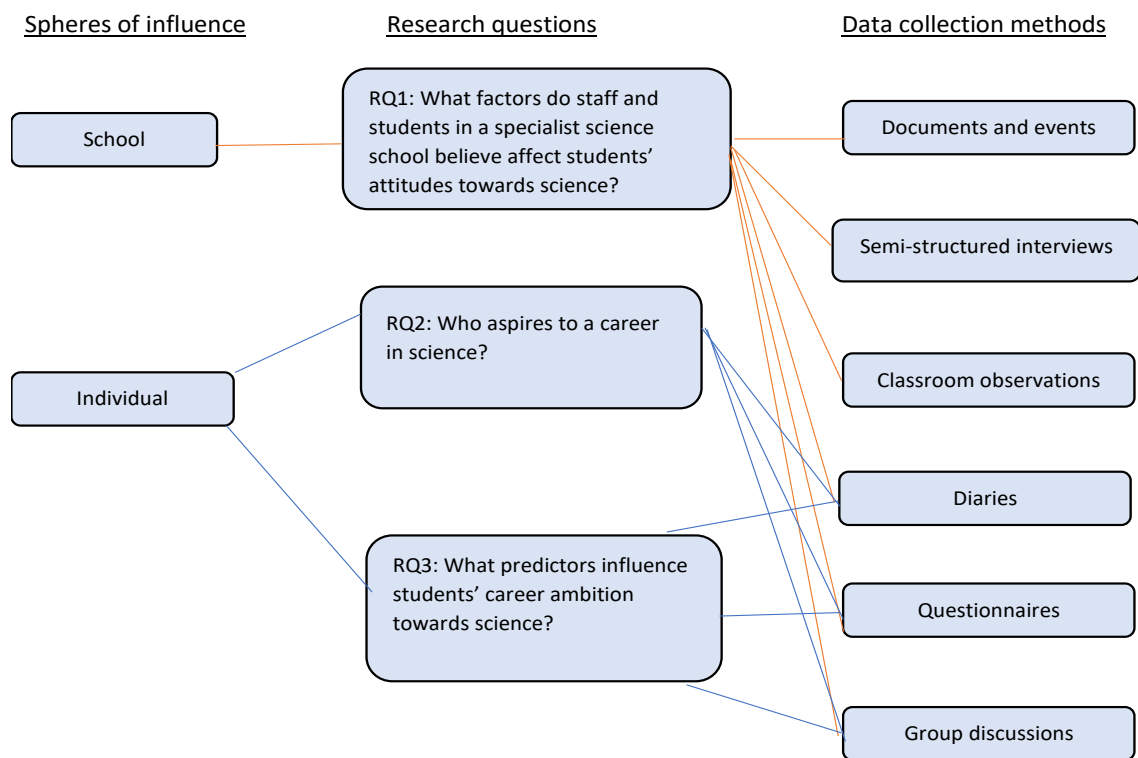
Spheres of influence

Research questions

Data collection methods

School

RQ1: What factors do staff and students in a specialist science school believe affect students' attitudes towards science?

Documents and events

Semi-structured interviews

Individual

RQ2: Who aspires to a career in science?

Classroom observations

Diaries

RQ3: What predictors influence students' career ambition towards science?

Questionnaires

Group discussions